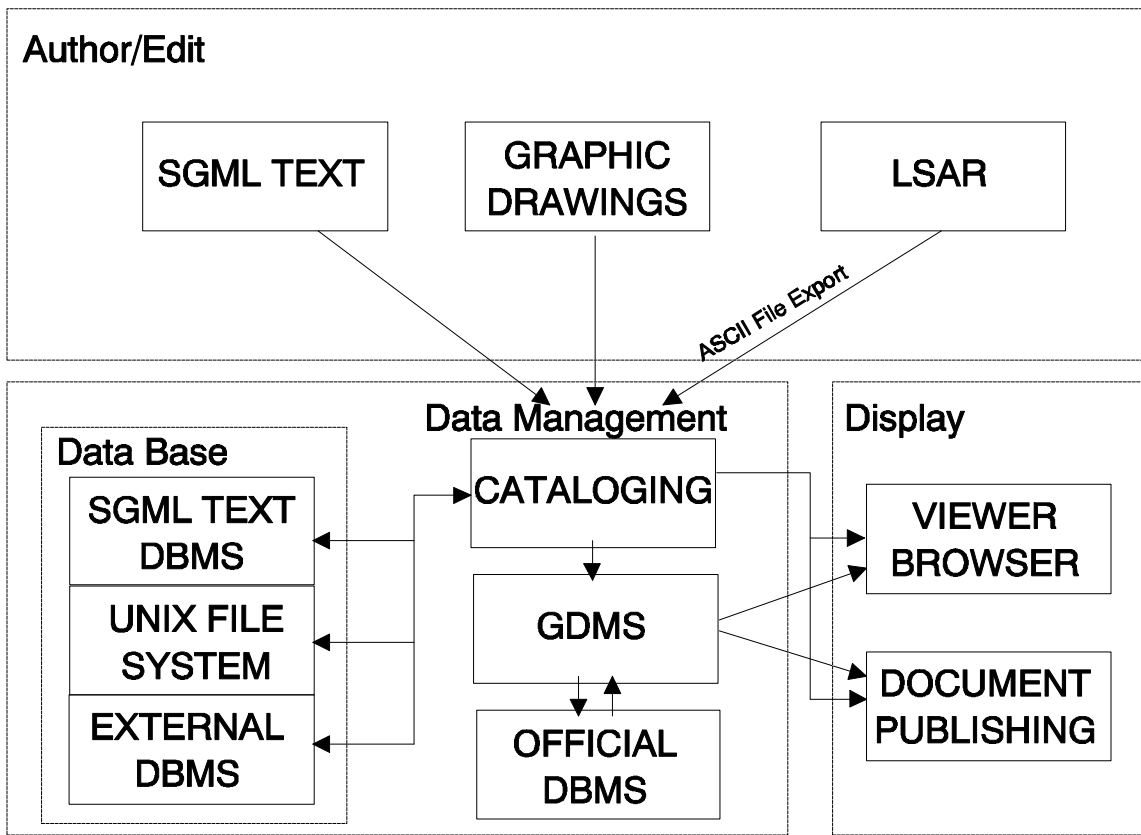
Author/Edit

SGML TEXT

GRAPHIC DRAWINGS

LSAR

ASCII File Export

Data Management

Data Base

SGML TEXT DBMS

UNIX FILE SYSTEM

EXTERNAL DBMS

CATALOGING

GDMS

OFFICIAL DBMS

Display

VIEWER BROWSER

DOCUMENT PUBLISHING